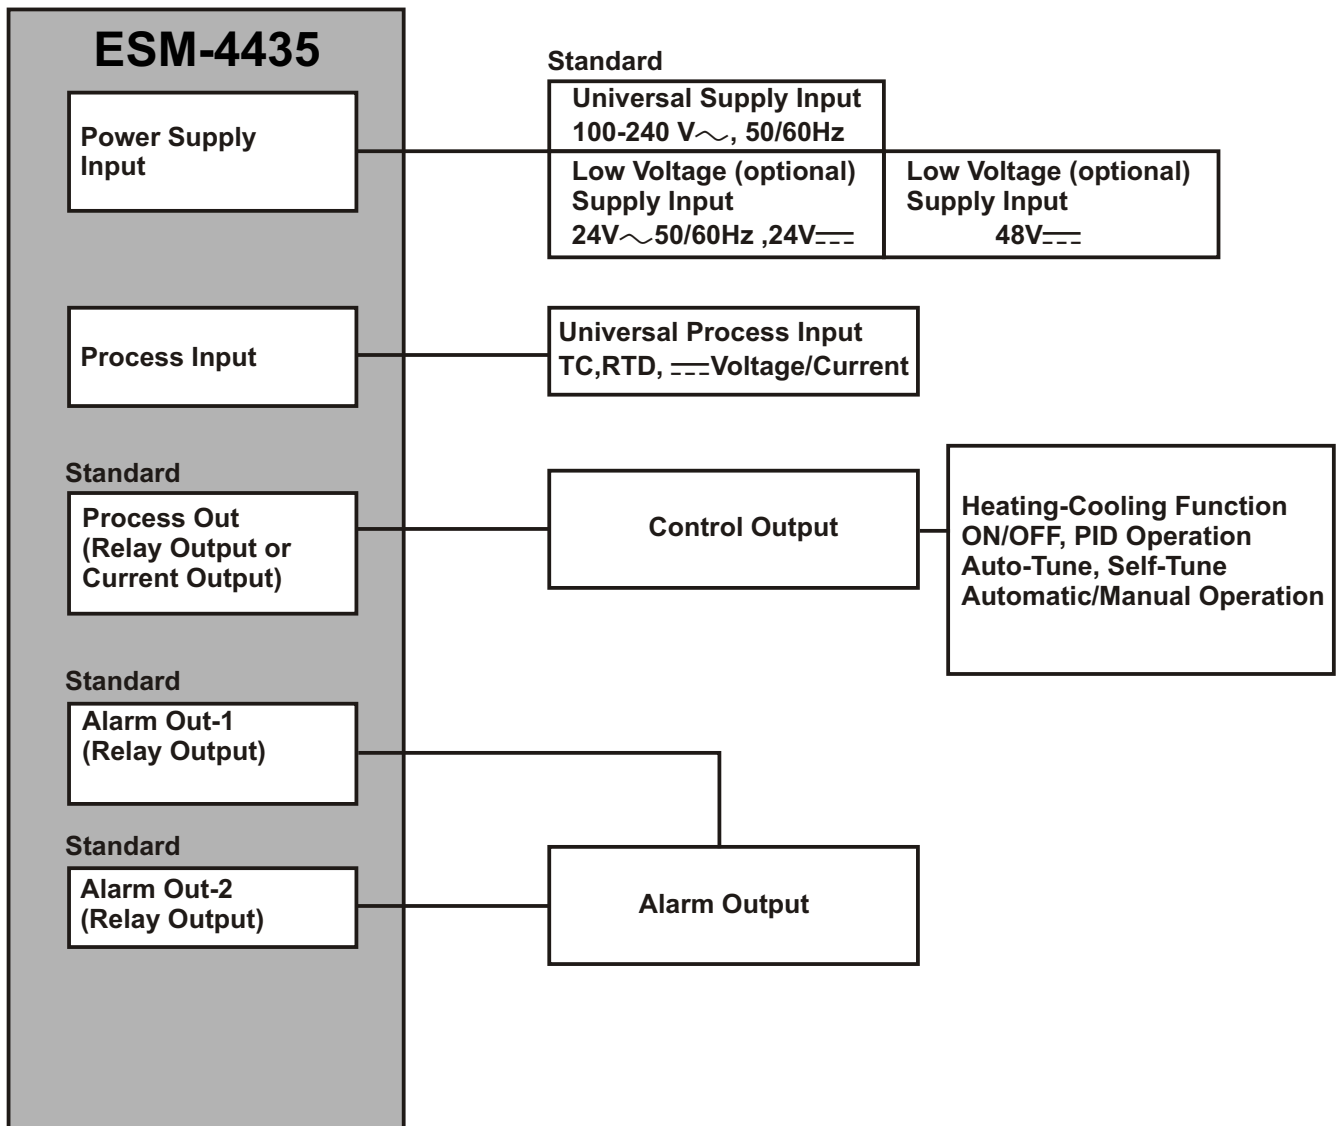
ESM-4435

Power Supply Input

Standard

Universal Supply Input
100-240 V$\sim$, 50/60Hz

Low Voltage (optional)
Supply Input
24V$\sim$50/60Hz ,24V$\overline{---}$

Low Voltage (optional)
Supply Input
48V$\overline{---}$

Process Input

Universal Process Input
TC,RTD, $\overline{---}$Voltage/Current

Standard

Process Out
(Relay Output or
Current Output)

Control Output

Heating-Cooling Function
ON/OFF, PID Operation
Auto-Tune, Self-Tune
Automatic/Manual Operation

Standard

Alarm Out-1
(Relay Output)

Standard

Alarm Out-2
(Relay Output)

Alarm Output